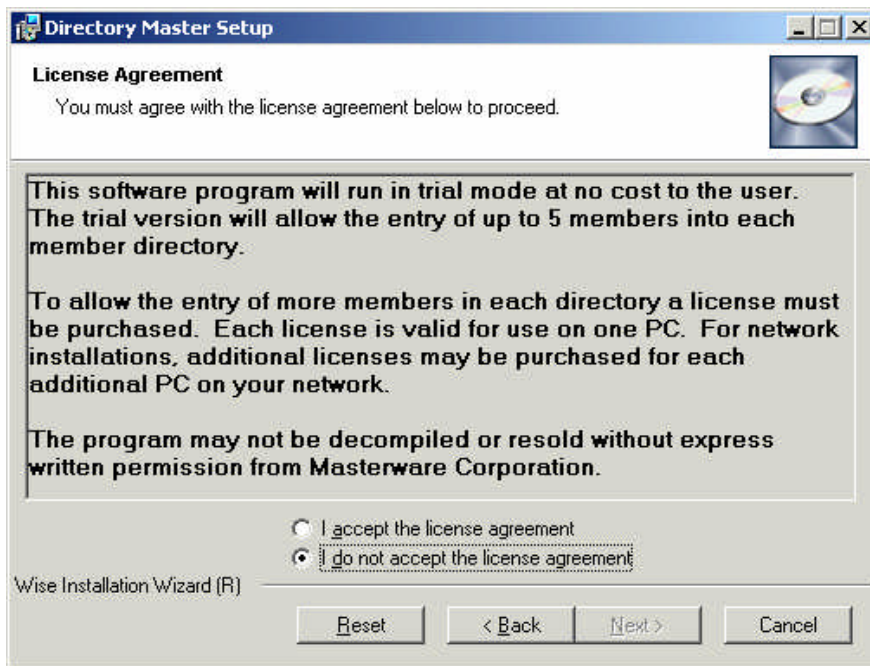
Directory Master Setup

License Agreement
You must agree with the license agreement below to proceed.

This software program will run in trial mode at no cost to the user. The trial version will allow the entry of up to 5 members into each member directory.

To allow the entry of more members in each directory a license must be purchased. Each license is valid for use on one PC. For network installations, additional licenses may be purchased for each additional PC on your network.

The program may not be decompiled or resold without express written permission from Masterware Corporation.

I accept the license agreement
I do not accept the license agreement

Wise Installation Wizard (R)

Reset
< Back
Next >
Cancel